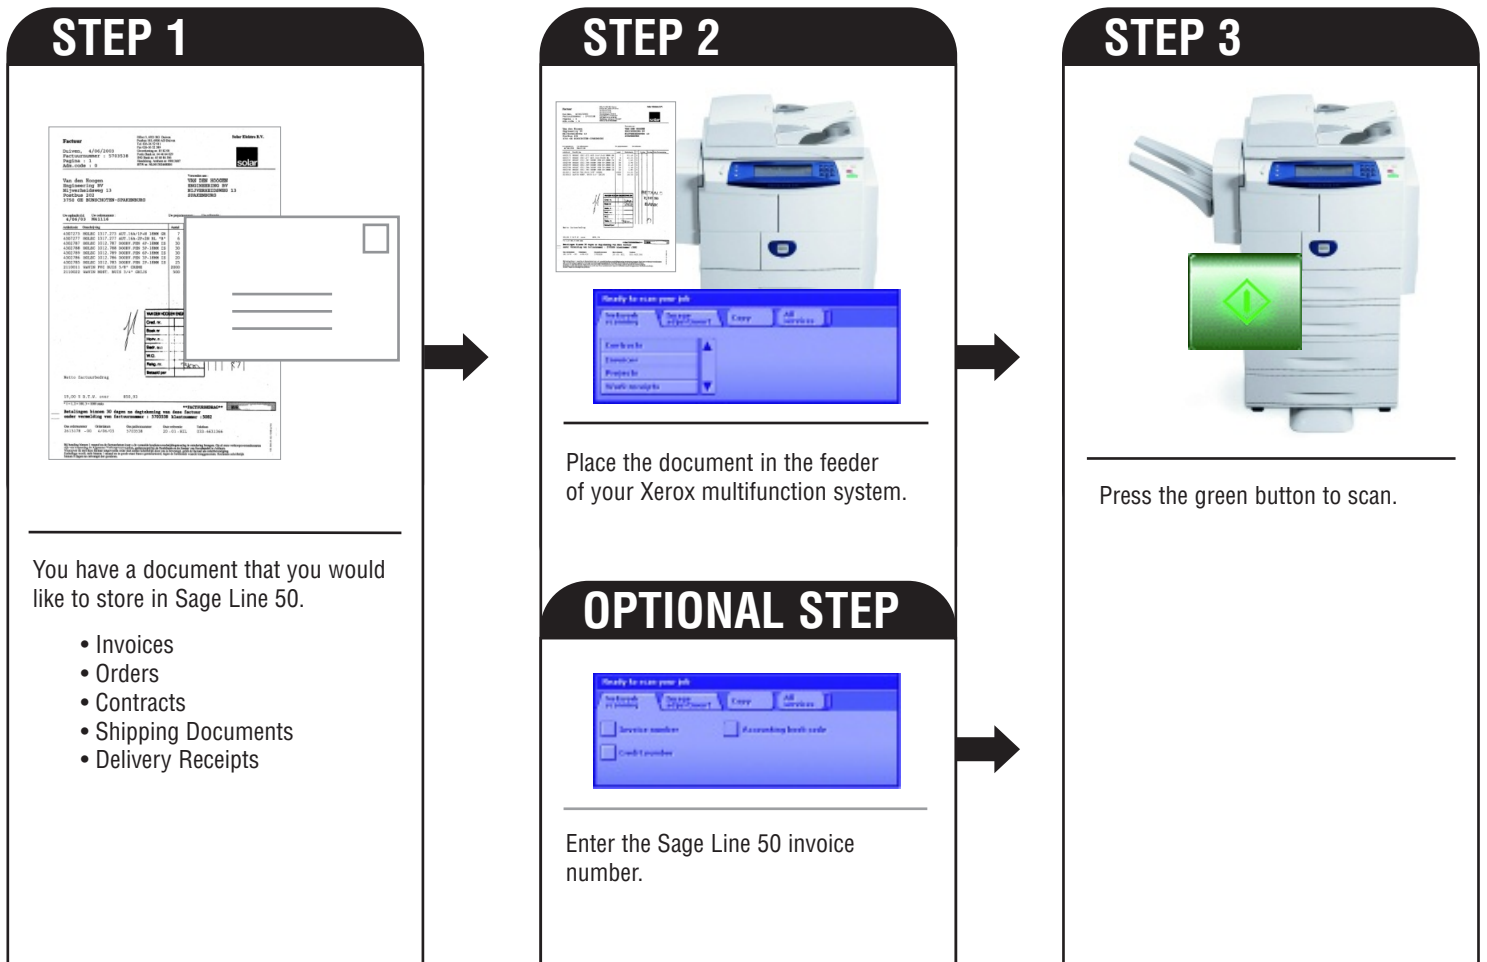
STEP 1

You have a document that you would like to store in Sage Line 50.

• Invoices
• Orders
• Contracts
• Shipping Documents
• Delivery Receipts

STEP 2

Ready to scan your job

Place the document in the feeder of your Xerox multifunction system.

OPTIONAL STEP

Ready to scan your job

Enter the Sage Line 50 invoice number.

STEP 3

Press the green button to scan.